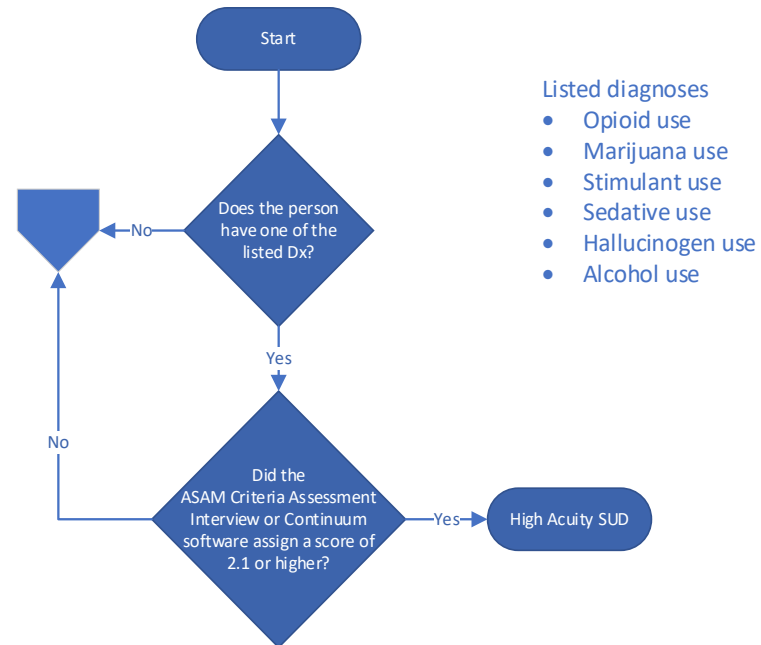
Start

Does the person have one of the listed Dx?

No

Yes

No

Did the ASAM Criteria Assessment Interview or Continuum software assign a score of 2.1 or higher?

Yes

High Acuity SUD

Listed diagnoses
- Opioid use
- Marijuana use
- Stimulant use
- Sedative use
- Hallucinogen use
- Alcohol use